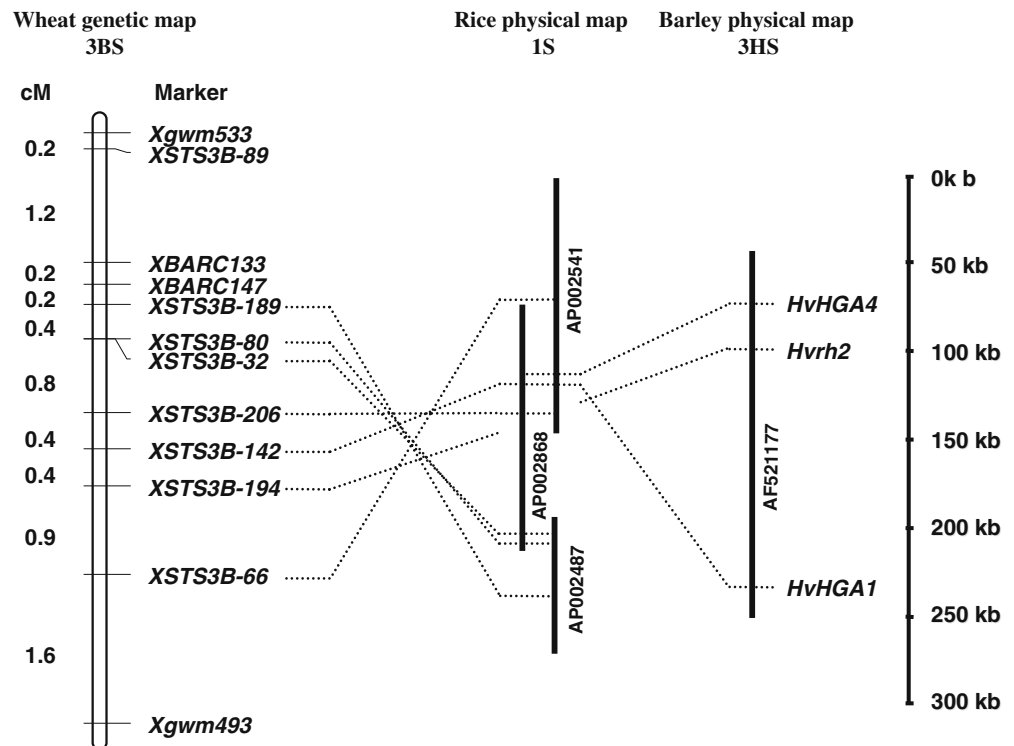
Wheat genetic map
3BS

Rice physical map
1S

Barley physical map
3HS

cM

Marker

0.2
1.2
0.2
0.2
0.4
0.8
0.4
0.4
0.9
1.6

Xgwm533
XSTS3B-89
XBARC133
XBARC147
XSTS3B-189
XSTS3B-80
XSTS3B-32
XSTS3B-206
XSTS3B-142
XSTS3B-194
XSTS3B-66
Xgwm493

AP002541
AP002868
AP002487

AF521177

HvHGA4
Hvrh2
HvHGA1

0k b
50 kb
100 kb
150 kb
200 kb
250 kb
300 kb